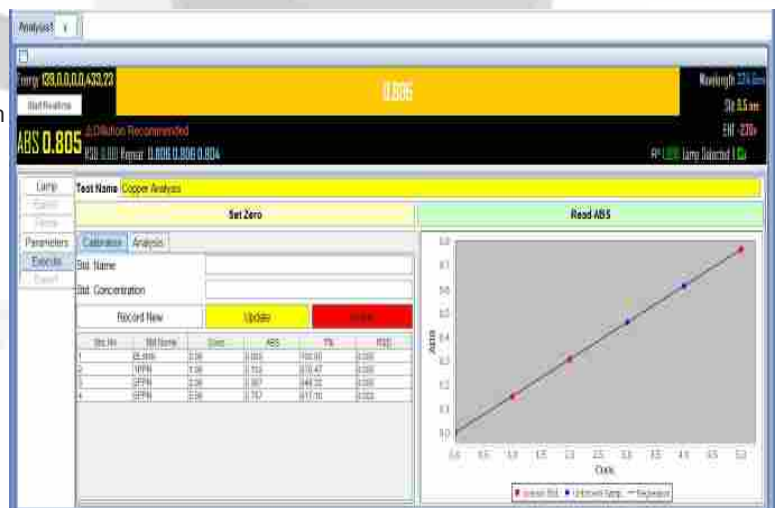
Analysis1

Energy 129,0,0,0,0,433,23
Start Realtime
0.806
Wavelength 324.8nm
Slit 0.5 nm
ABS 0.805
Dilution Recommended
RSD 0.00 Repeat 0.806 0.806 0.804
EHT -270v
Lamp Selected 1

Lamp
Parameters
Execute

Test Name Copper Analysis
Set Zero
Read ABS
Calibration Analysis
Std. Name
Std. Concentration
Record New
Update

| Std. No | Std Name | Conc | ABS | T% | RSD |
|---|---|---|---|---|---|
| 1 | Blank | 0.00 | 0.000 | 100.00 | 0.000 |
| 2 | 1PPM | 1.00 | 0.153 | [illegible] | 0.000 |
| 3 | 2PPM | 2.00 | 0.307 | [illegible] | 0.000 |
| 4 | 5PPM | 5.00 | 0.757 | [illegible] | 0.000 |

0.8
0.7
0.6
0.5
0.4
0.3
0.2
0.1
0.0
Abs
0.0 0.5 1.0 1.5 2.0 2.5 3.0 3.5 4.0 4.5 5.0
Conc
Known Std. Unknown Samp. Regression